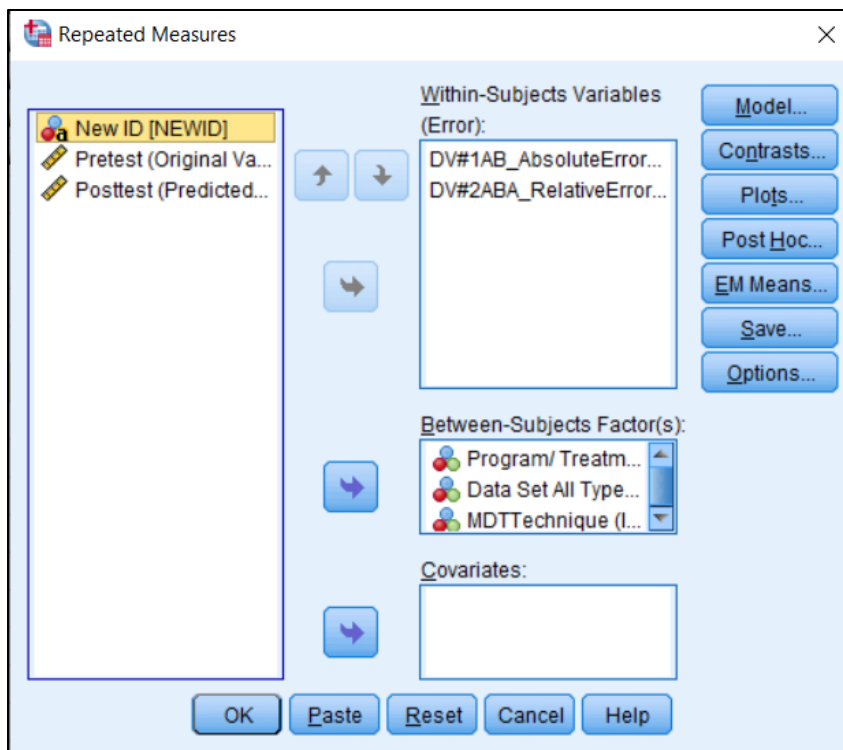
Repeated Measures

New ID [NEWID]
Pretest (Original Va...
Posttest (Predicted...

Within-Subjects Variables (Error):
DV#1AB_AbsoluteError...
DV#2ABA_RelativeError...

Between-Subjects Factor(s):
Program/ Treatm...
Data Set All Type...
MDTTechnique (I...

Covariates:

Model...
Contrasts...
Plots...
Post Hoc...
EM Means...
Save...
Options...

OK
Paste
Reset
Cancel
Help